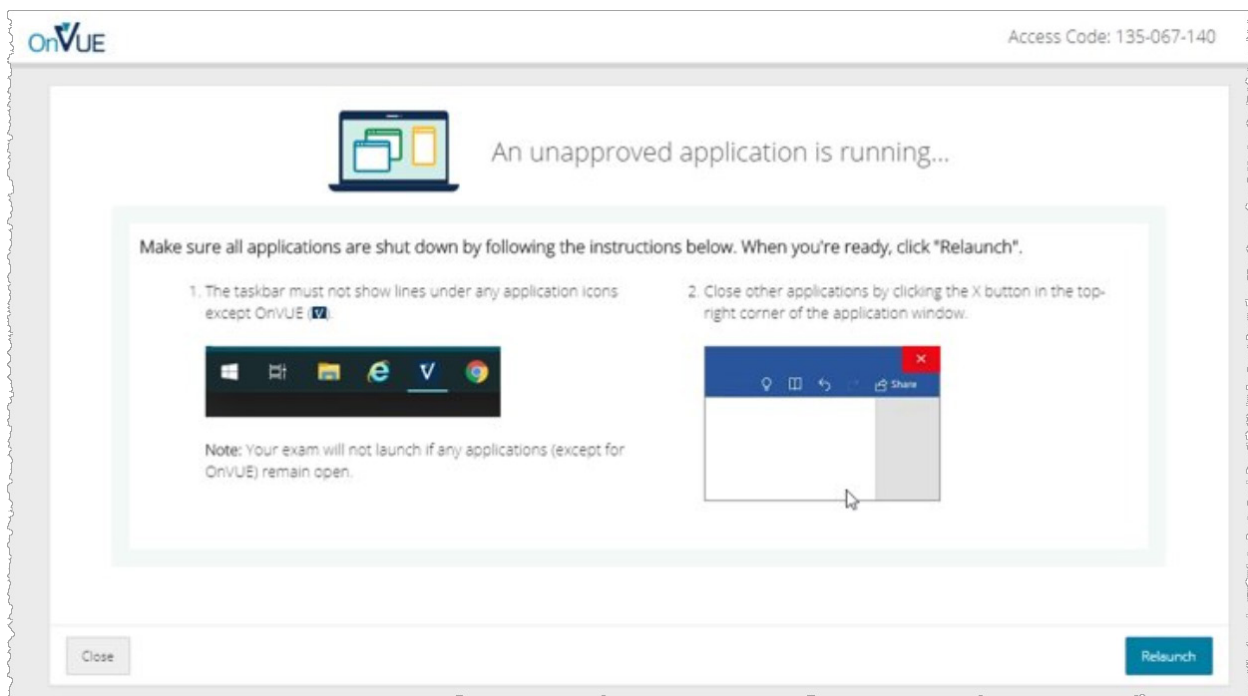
OnVUE

Access Code: 135-067-140

An unapproved application is running...

Make sure all applications are shut down by following the instructions below. When you're ready, click "Relaunch".

1. The taskbar must not show lines under any application icons except OnVUE (V).

V

Note: Your exam will not launch if any applications (except for OnVUE) remain open.

2. Close other applications by clicking the X button in the top-right corner of the application window.

×

Share

Close

Relaunch